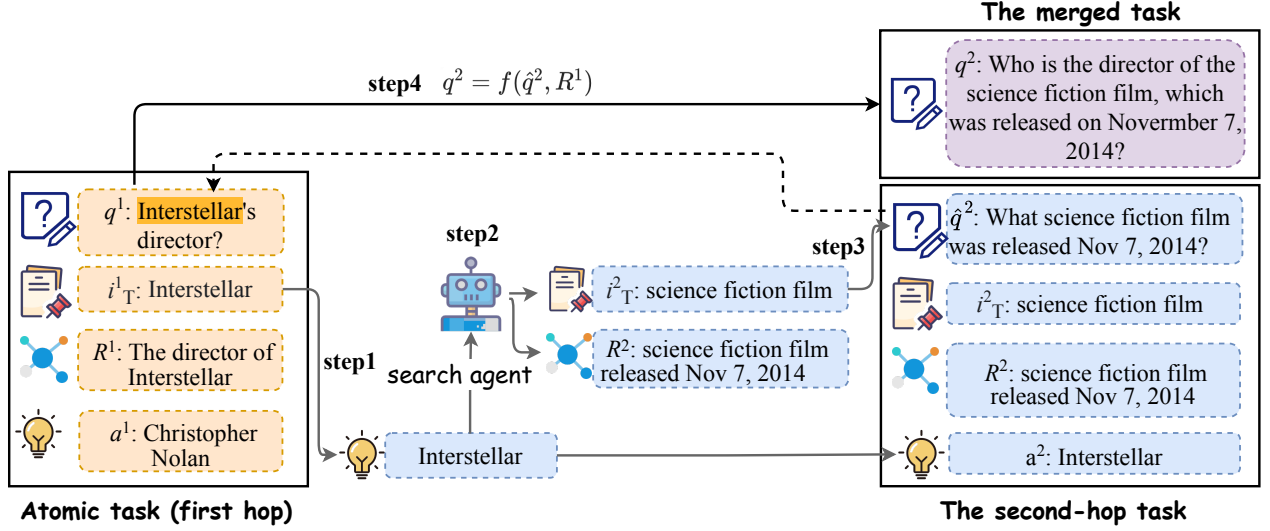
The merged task

step4 $q^2 = f(\hat{q}^2, R^1)$

$q^2$: Who is the director of the science fiction film, which was released on November 7, 2014?

$q^1$: Interstellar's director?

$i^1{}_T$: Interstellar

$R^1$: The director of Interstellar

$a^1$: Christopher Nolan

step2

search agent

step1

$i^2{}_T$: science fiction film

$R^2$: science fiction film released Nov 7, 2014

Interstellar

step3

$\hat{q}^2$: What science fiction film was released Nov 7, 2014?

$i^2{}_T$: science fiction film

$R^2$: science fiction film released Nov 7, 2014

$a^2$: Interstellar

Atomic task (first hop)

The second-hop task